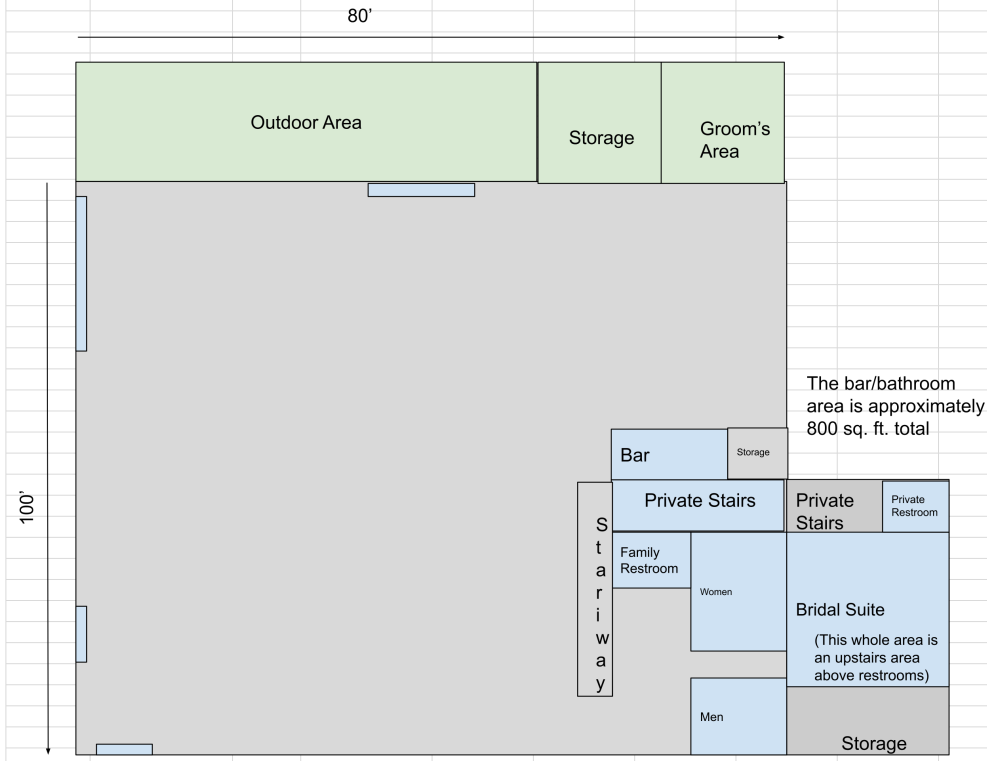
80’

Outdoor Area

Storage

Groom’s Area

100’

The bar/bathroom area is approximately 800 sq. ft. total

Bar

Storage

Private Stairs

Private Stairs

Private Restroom

Stairway

Family Restroom

Women

Bridal Suite

(This whole area is an upstairs area above restrooms)

Men

Storage